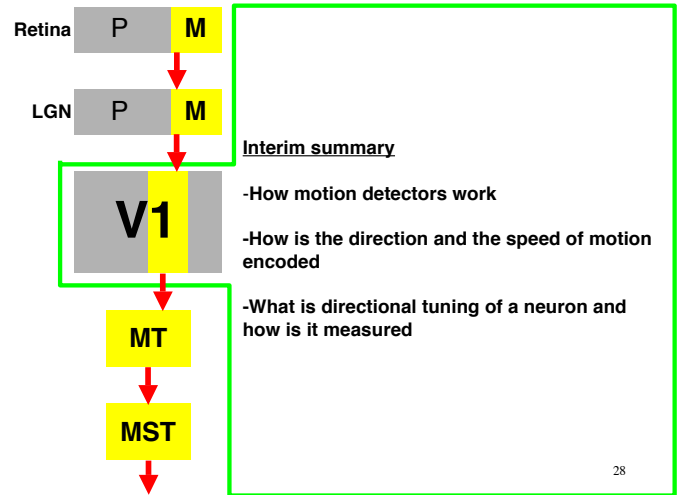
Retina P M

LGN P M

V1

MT

MST

Interim summary

-How motion detectors work

-How is the direction and the speed of motion encoded

-What is directional tuning of a neuron and how is it measured

28